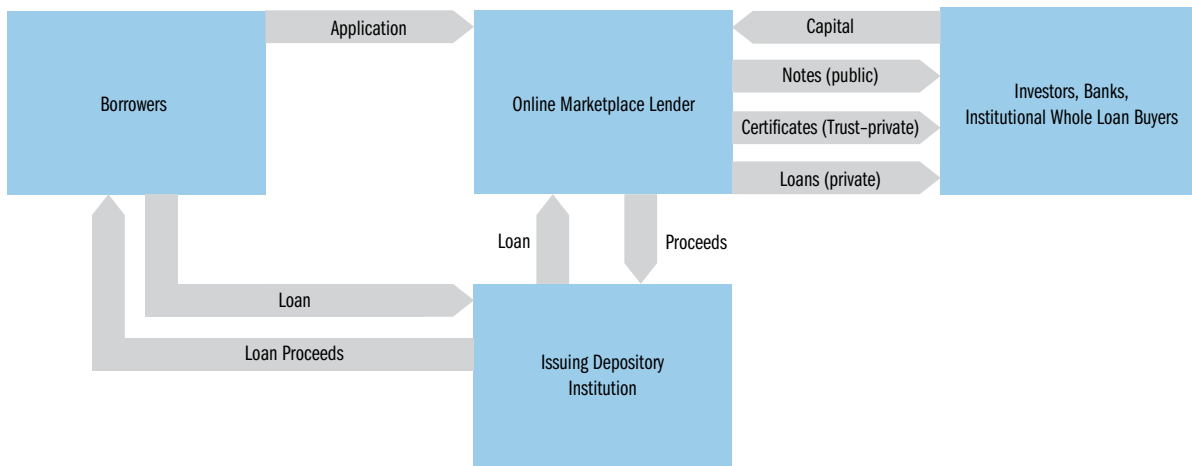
Application

Capital

Borrowers

Online Marketplace Lender

Notes (public)

Certificates (Trust-private)

Loans (private)

Investors, Banks, Institutional Whole Loan Buyers

Loan

Proceeds

Loan

Loan Proceeds

Issuing Depository Institution